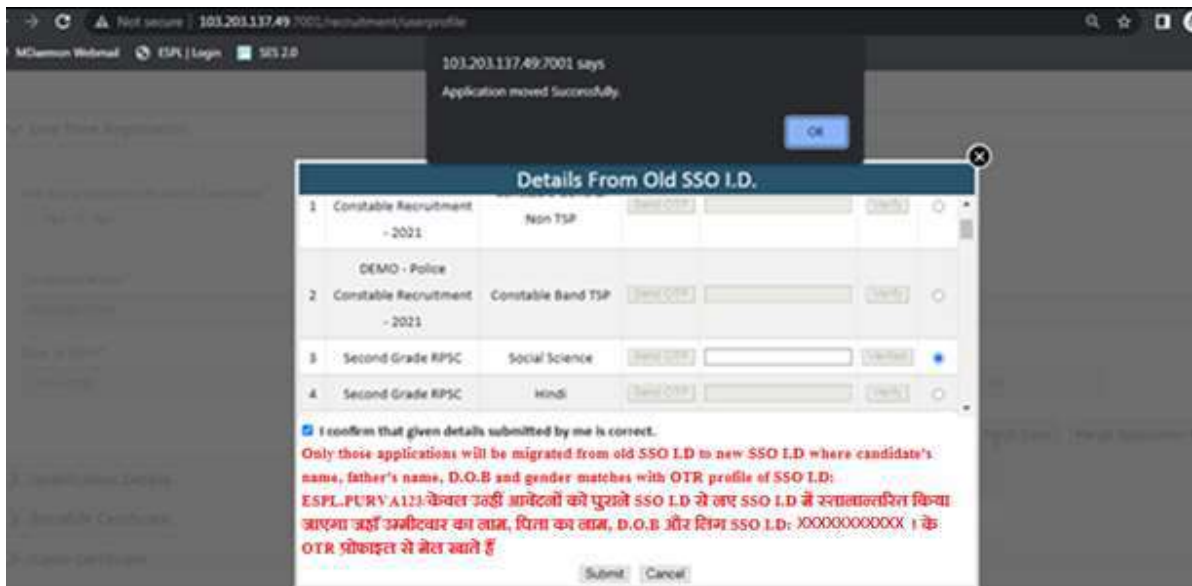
Not secure | 103.203.137.49:7001/recruitment/userprofile

MDaemon Webmail ESPL | Login SIS 2.0

103.203.137.49:7001 says

Application moved Successfully.

OK

Details From Old SSO I.D.

| | | | | | | |
|---|---|---|---|---|---|---|
| 1 | Constable Recruitment - 2021 | Non TSP | Send OTP | | Verify | |
| 2 | DEMO - Police Constable Recruitment - 2021 | Constable Band TSP | Send OTP | | Verify | |
| 3 | Second Grade RPSC | Social Science | Send OTP | | Verified | |
| 4 | Second Grade RPSC | Hindi | Send OTP | | Verify | |

I confirm that given details submitted by me is correct.

Only those applications will be migrated from old SSO I.D to new SSO I.D where candidate's name, father's name, D.O.B and gender matches with OTR profile of SSO I.D: ESPL.PURVA123 केवल उन्हीं आवेदनों को पुराने SSO I.D से नए SSO I.D में स्थानान्तरित किया जाएगा जहाँ उम्मीदवार का नाम, पिता का नाम, D.O.B और लिंग SSO I.D: XXXXXXXXXXX । के OTR प्रोफाइल से मेल खाते हैं

Submit Cancel